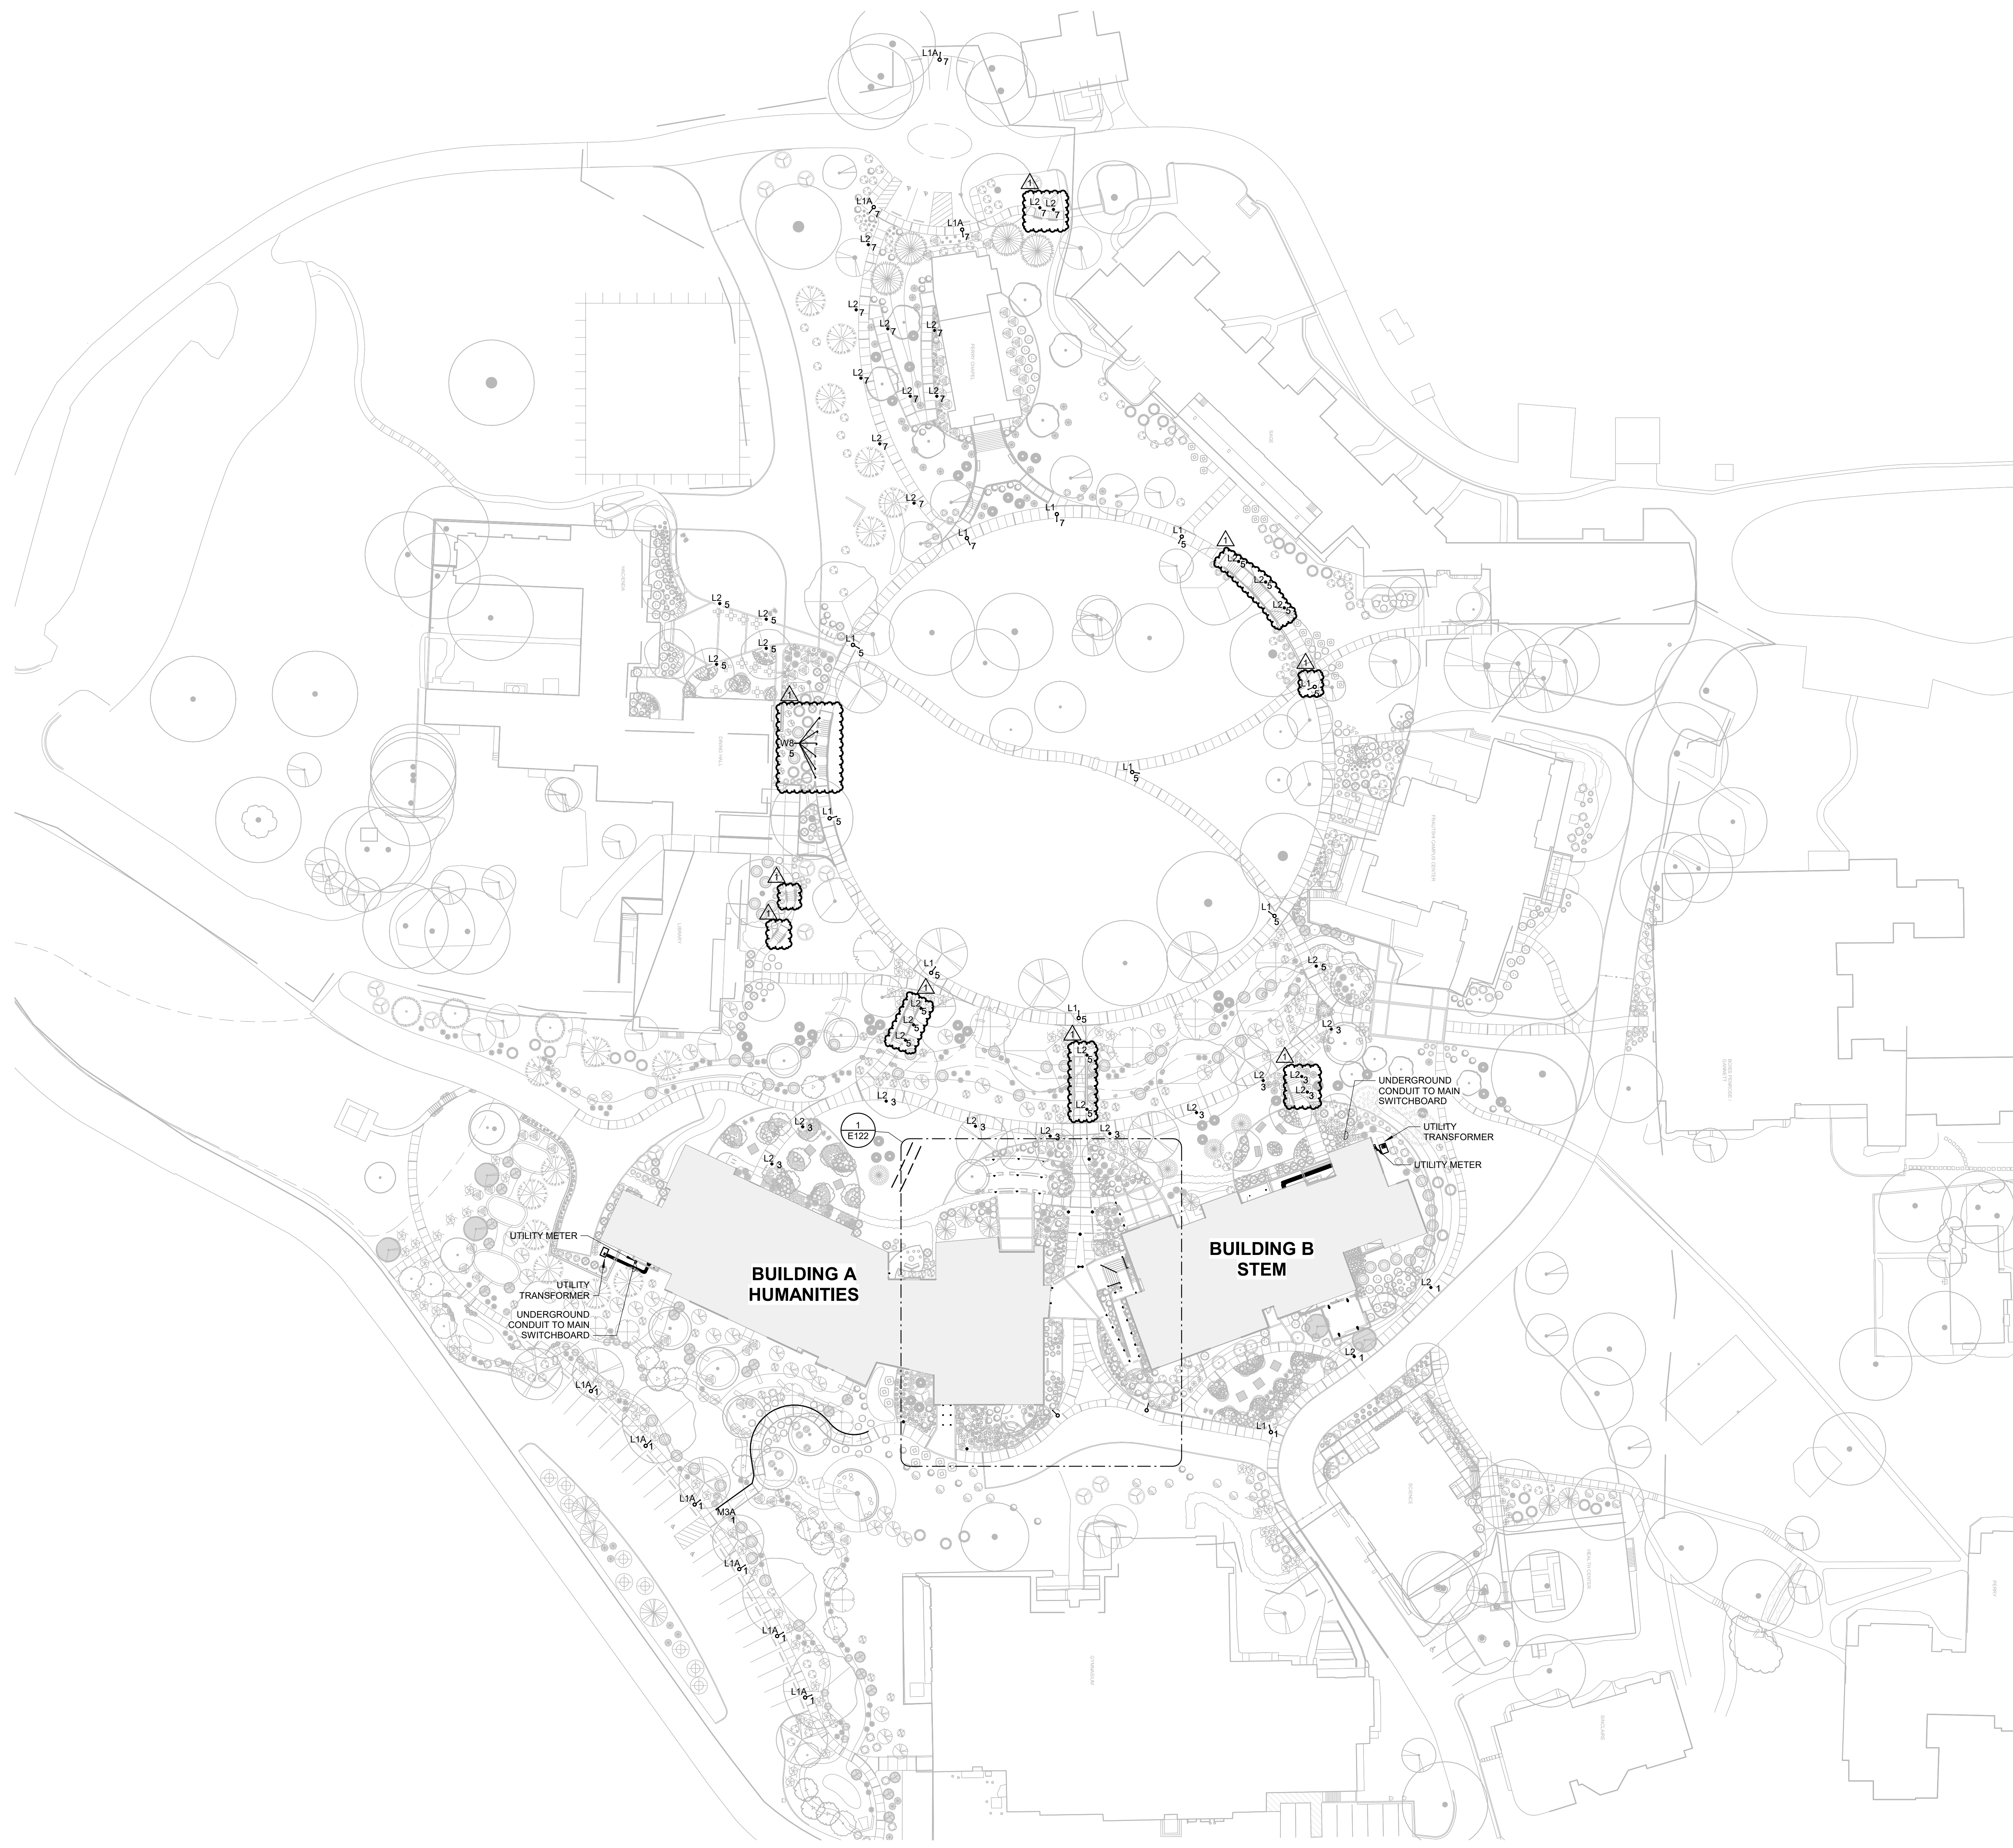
L1A 7

1
L2 7 L2 7

L1A 7

L1A 7

L2 7

L2 7

L2 7 L2 7

L2 7

L2 7 L2 7

L2 7

L2 7

L1 7

L1 7

L1 5

1
L2 5
L2 5
L2 5

L2 5

L2 5

L2 5

L2 5

L1 5

1
L1 2

1
W8 5

L1 5

L1 5

1

1

L1 5

L1 5

L2 5

1
L2 5
L2 5
L2 5

1
L2 5
L2 5

L2 3

L2 3

1
L2 3
L2 3

UNDERGROUND CONDUIT TO MAIN SWITCHBOARD

UTILITY TRANSFORMER

UTILITY METER

L2 3

L2 3

L2 3

L2 3

L2 3

L2 3

1
E122

L2 3

L2 3

UTILITY METER

UTILITY TRANSFORMER

UNDERGROUND CONDUIT TO MAIN SWITCHBOARD

BUILDING A HUMANITIES

BUILDING B STEM

L2 1

L2 1

L1 1

L1A 1

L1A 1

L1A 1

M3A 1

L1A 1

L1A 1

L1A 1